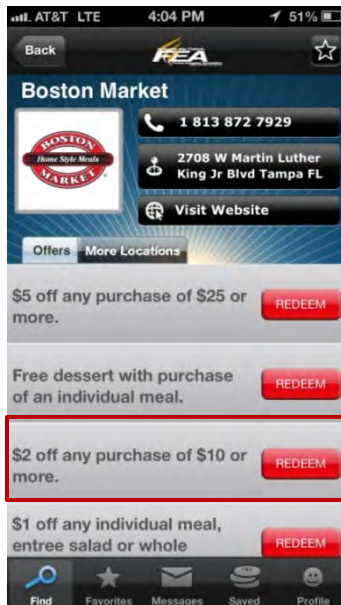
AT&T LTE 4:04 PM 51%

Back

FEA

Boston Market

BOSTON MARKET Home Style Meals

1 813 872 7929

2708 W Martin Luther King Jr Blvd Tampa FL

Visit Website

Offers More Locations

$5 off any purchase of $25 or more.

REDEEM

Free dessert with purchase of an individual meal.

REDEEM

$2 off any purchase of $10 or more.

REDEEM

$1 off any individual meal, entree salad or whole

REDEEM

Find Favorites Messages Saved Profile